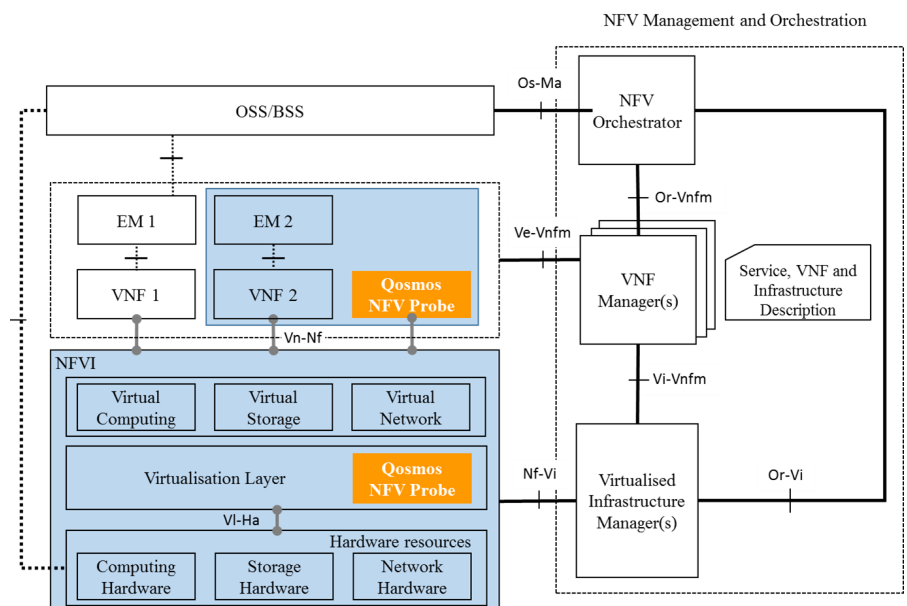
NFV Management and Orchestration

OSS/BSS

Os-Ma

NFV Orchestrator

Or-Vnfm

EM 1

EM 2

VNF 1

VNF 2

Qosmos NFV Probe

Ve-Vnfm

VNF Manager(s)

Service, VNF and Infrastructure Description

Vn-Nf

NFVI

Vi-Vnfm

Virtual Computing

Virtual Storage

Virtual Network

Virtualisation Layer

Qosmos NFV Probe

Nf-Vi

Virtualised Infrastructure Manager(s)

Or-Vi

Vl-Ha

Hardware resources

Computing Hardware

Storage Hardware

Network Hardware